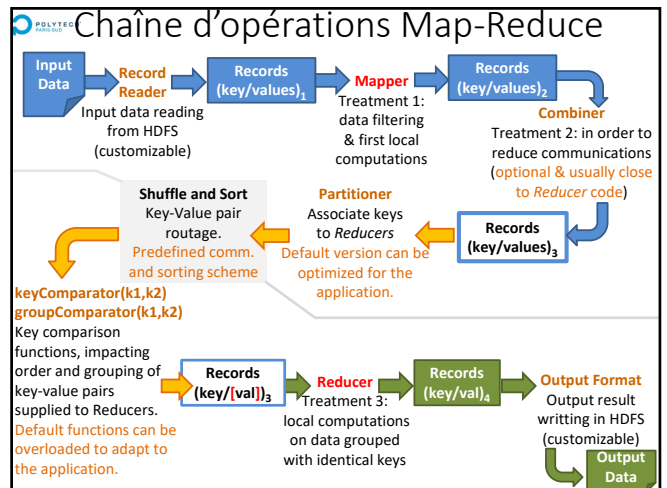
POLYTECH PARIS-SUD

Chaîne d'opérations Map-Reduce

Input Data

Record Reader
Input data reading from HDFS (customizable)

Records (key/values)$_1$

Mapper
Treatment 1: data filtering & first local computations

Records (key/values)$_2$

Combiner
Treatment 2: in order to reduce communications (optional & usually close to *Reducer* code)

Records (key/values)$_3$

Partitioner
Associate keys to *Reducers*
Default version can be optimized for the application.

Shuffle and Sort
Key-Value pair routage.
Predefined comm. and sorting scheme

keyComparator(k1,k2)
groupComparator(k1,k2)
Key comparison functions, impacting order and grouping of key-value pairs supplied to Reducers.
Default functions can be overloaded to adapt to the application.

Records (key/[val])$_3$

Reducer
Treatment 3: local computations on data grouped with identical keys

Records (key/val)$_4$

Output Format
Output result writting in HDFS (customizable)

Output Data